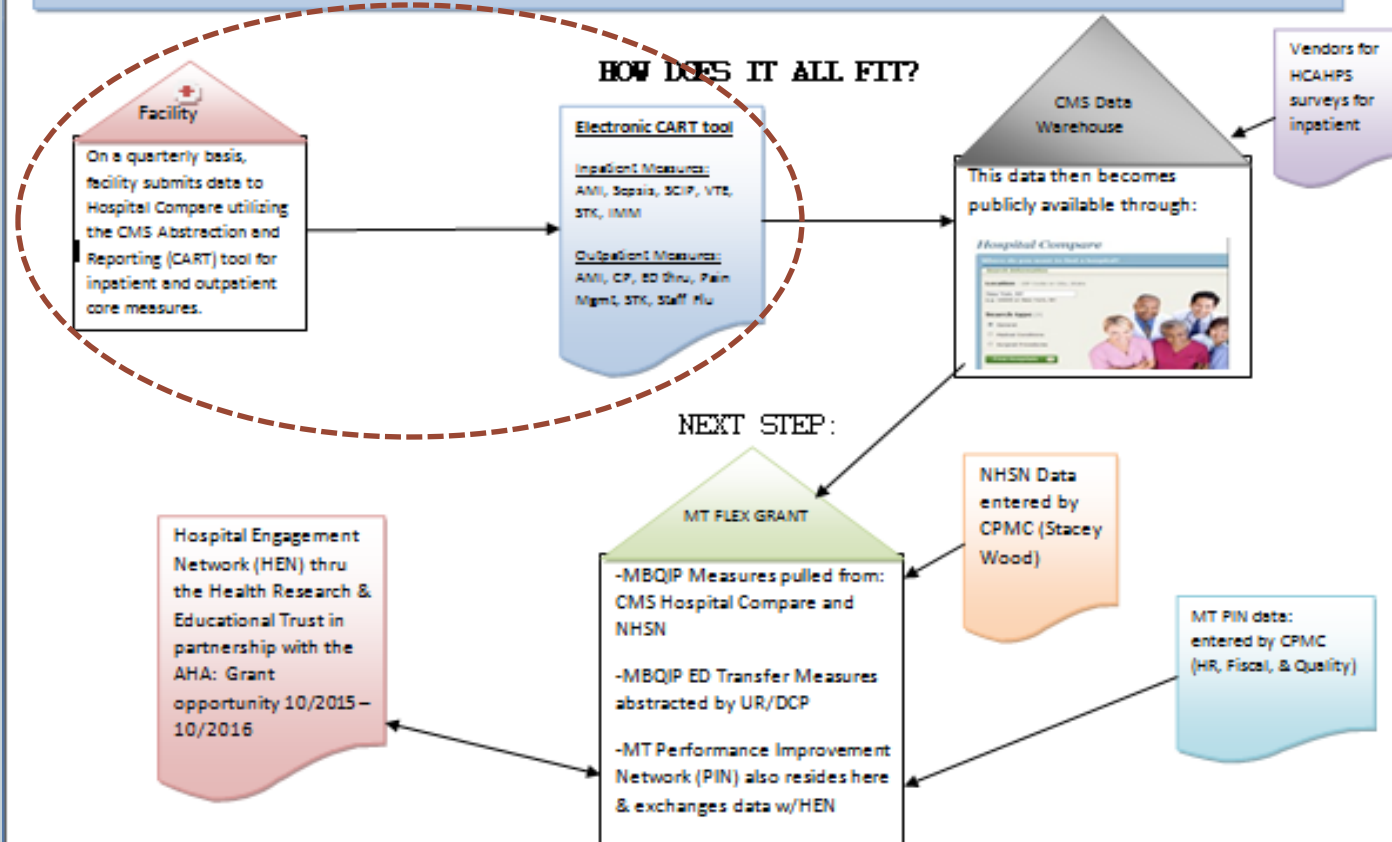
HOW DOES IT ALL FIT?

Facility

On a quarterly basis, facility submits data to Hospital Compare utilizing the CMS Abstraction and Reporting (CART) tool for inpatient and outpatient core measures.

Electronic CART tool

Inpatient Measures:
AMI, Sepsis, SCIP, VTE, STK, IMM

Outpatient Measures:
AMI, CP, ED thru, Pain Mgmt, STK, Staff Flu

CMS Data Warehouse

This data then becomes publicly available through:

Hospital Compare

Vendors for HCAHPS surveys for inpatient

NEXT STEP:

MT FLEX GRANT

-MBQIP Measures pulled from: CMS Hospital Compare and NHSN

-MBQIP ED Transfer Measures abstracted by UR/DCP

-MT Performance Improvement Network (PIN) also resides here & exchanges data w/HEN

NHSN Data entered by CPMC (Stacey Wood)

MT PIN data: entered by CPMC (HR, Fiscal, & Quality)

Hospital Engagement Network (HEN) thru the Health Research & Educational Trust in partnership with the AHA: Grant opportunity 10/2015 – 10/2016